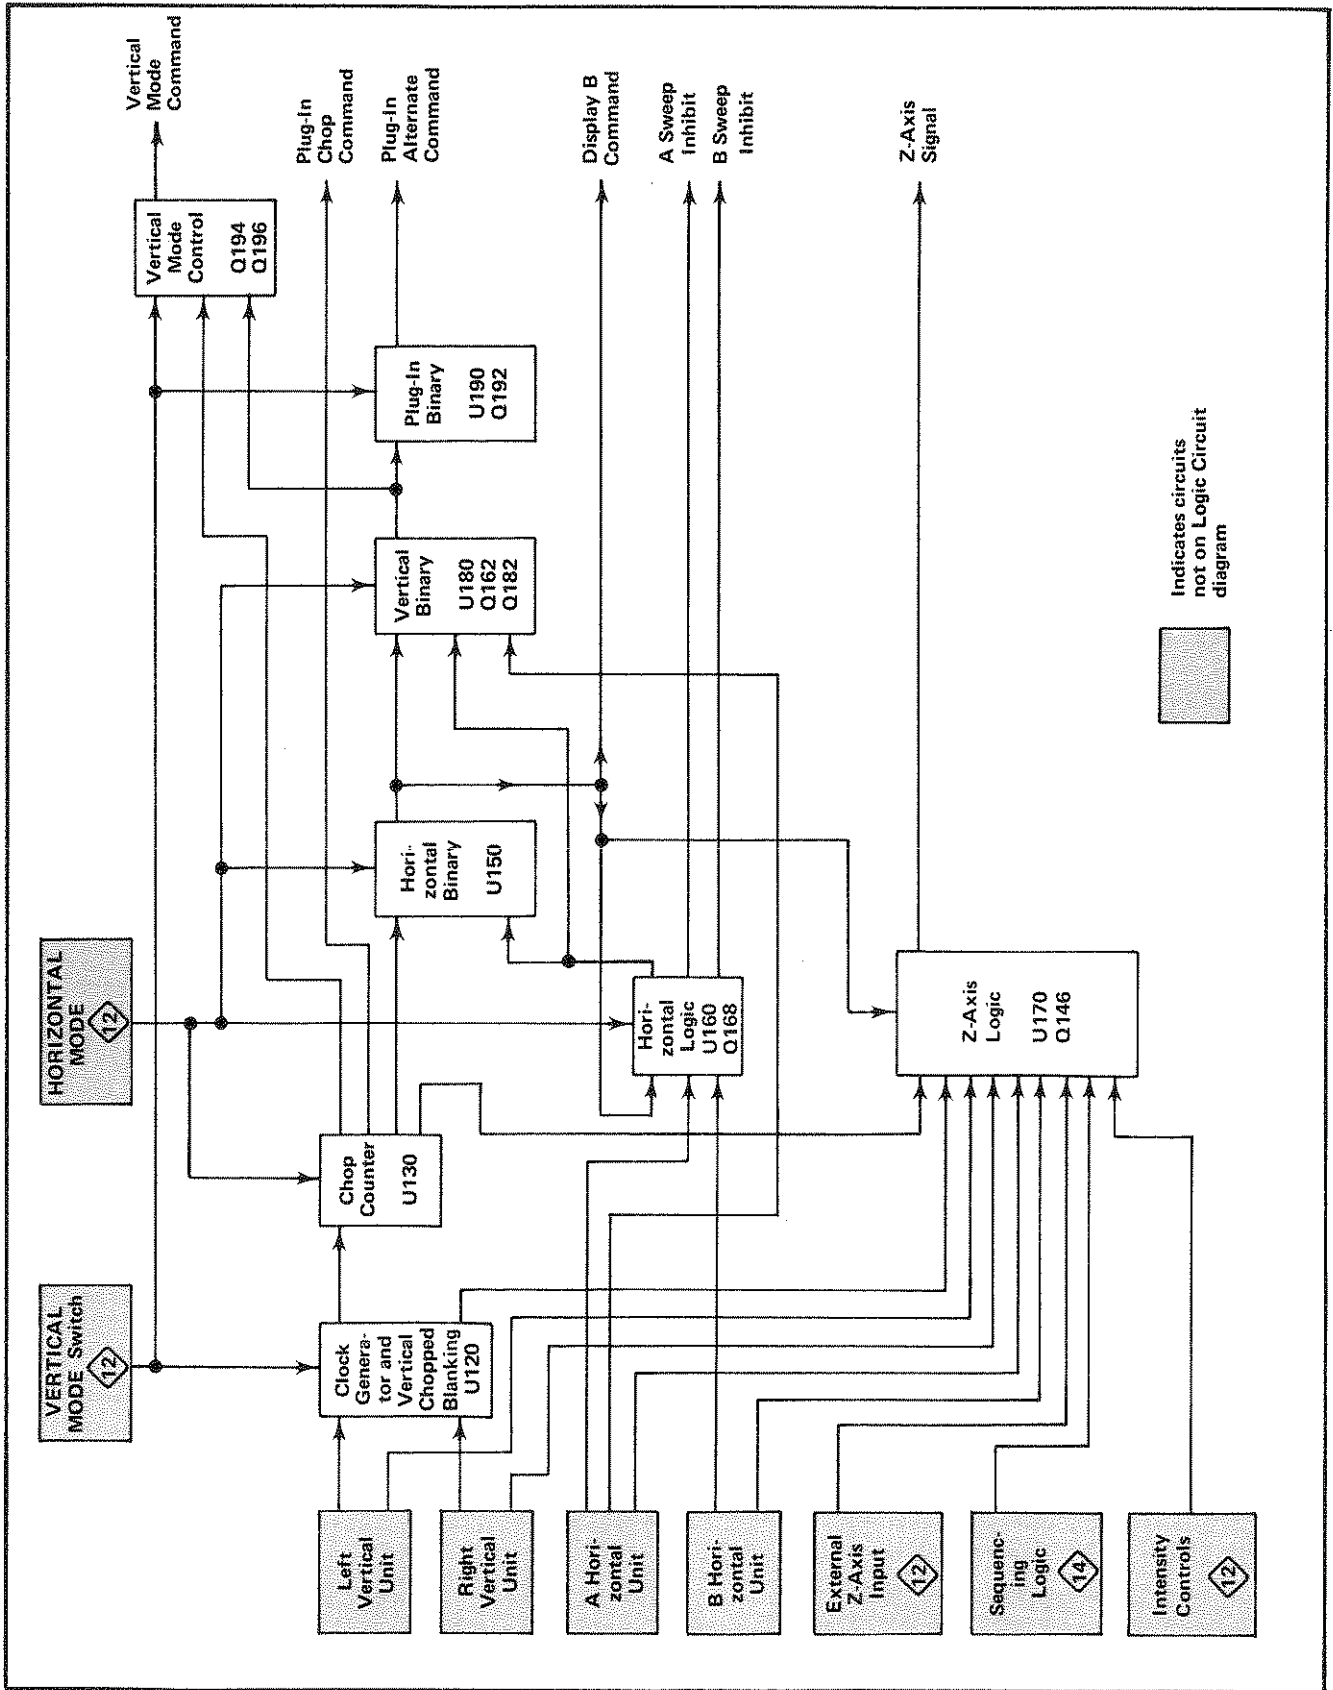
Vertical Mode Command

Plug-In Chop Command

Plug-In Alternate Command

Display B Command

A Sweep Inhibit

B Sweep Inhibit

Z-Axis Signal

Vertical Mode Control Q194 Q196

Plug-In Binary U190 Q192

Vertical Binary U180 Q162 Q182

Hori-zontal Binary U150

HORIZONTAL MODE 12

VERTICAL MODE Switch 12

Clock Genera-tor and Vertical Chopped Blanking U120

Chop Counter U130

Hori-zontal Logic U160 Q168

Z-Axis Logic U170 Q146

Indicates circuits not on Logic Circuit diagram

Left Vertical Unit

Right Vertical Unit

A Hori-zontal Unit

B Hori-zontal Unit

External Z-Axis Input 12

Sequenc-ing Logic 14

Intensity Controls 12